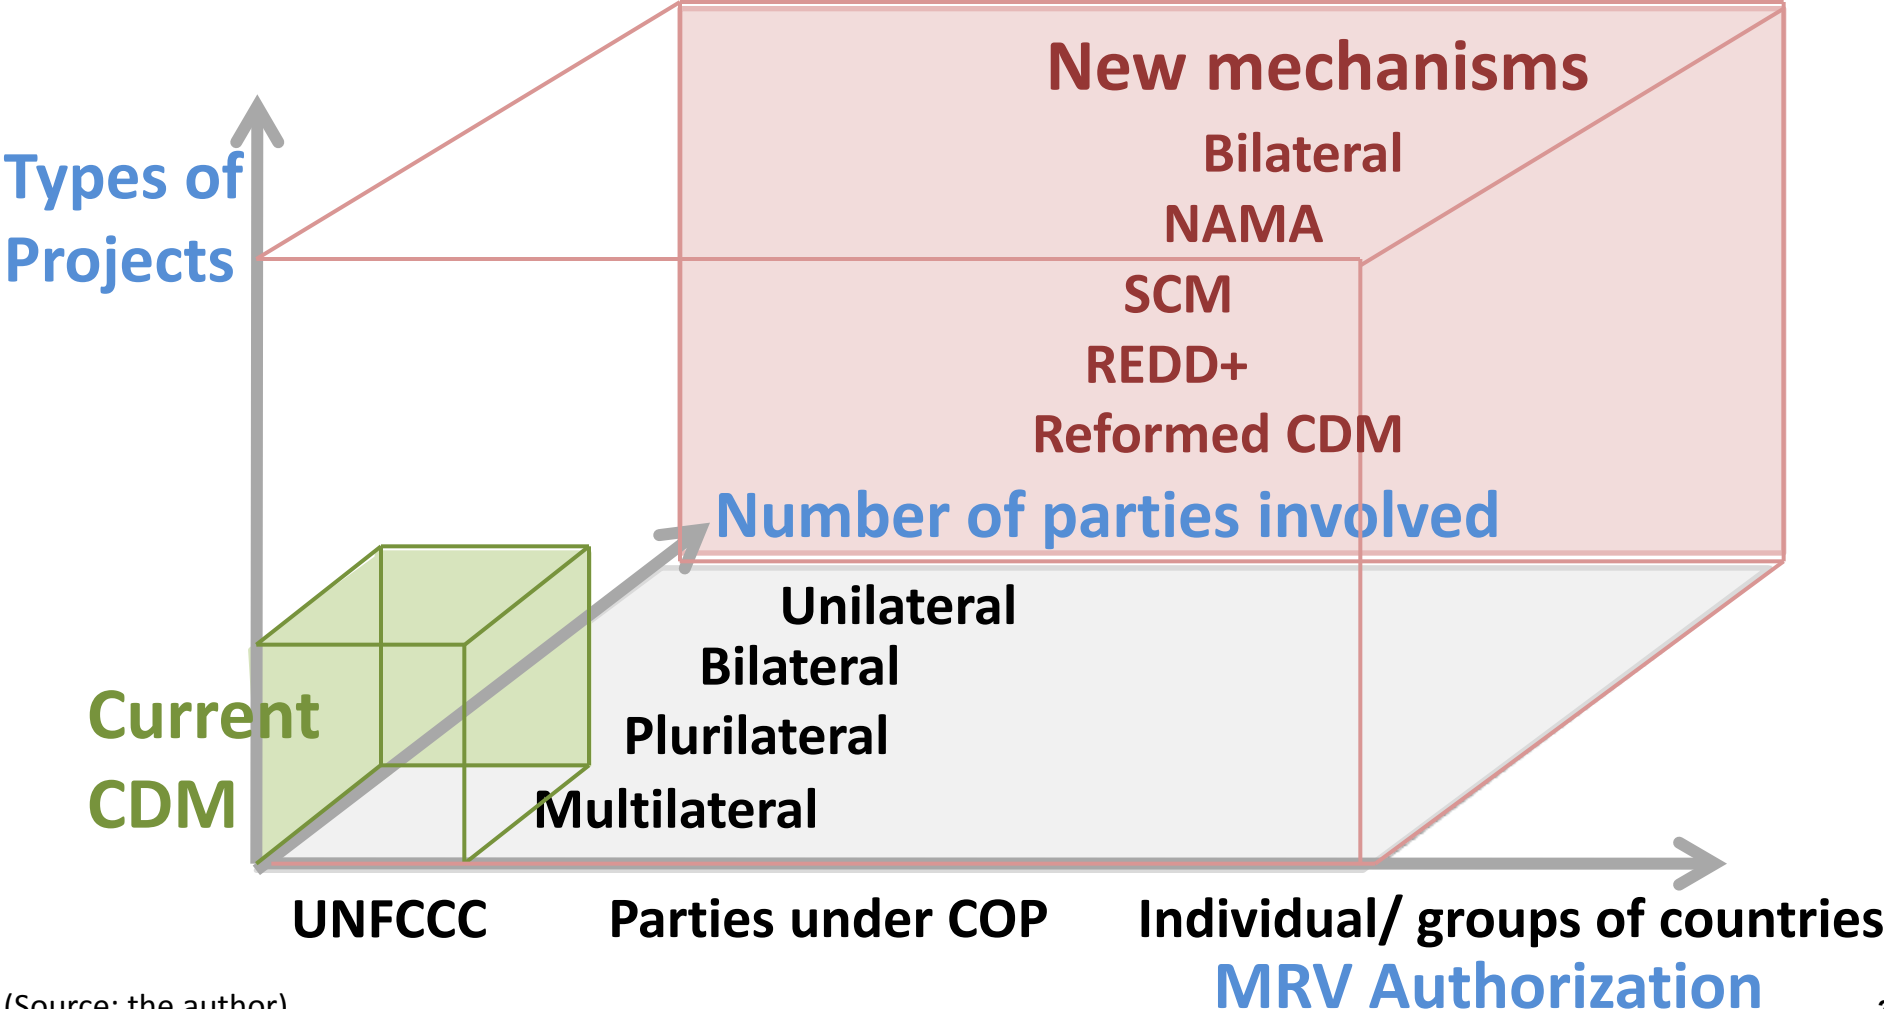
New mechanisms

Bilateral

NAMA

SCM

REDD+

Reformed CDM

Types of Projects

Number of parties involved

Unilateral

Bilateral

Plurilateral

Multilateral

Current CDM

UNFCCC

Parties under COP

Individual/ groups of countries

MRV Authorization

(Source: the author)